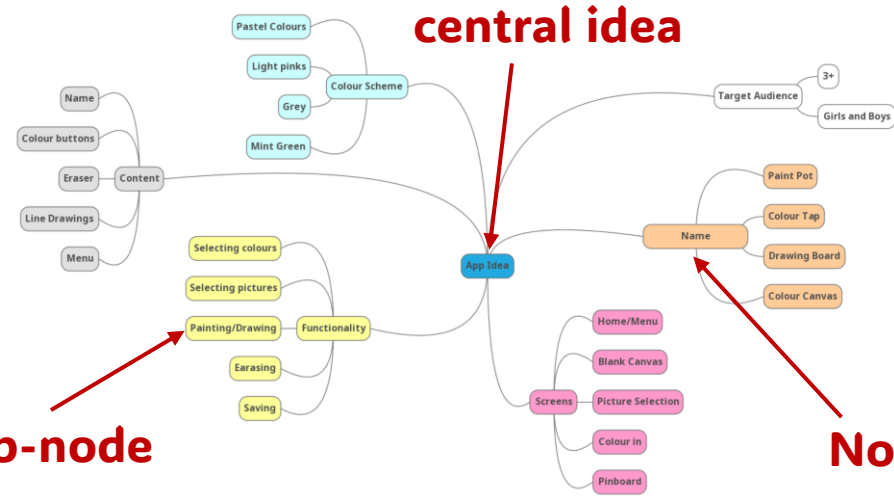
central idea

Pastel Colours
Light pinks
Colour Scheme
Grey
Mint Green

Target Audience
3+
Girls and Boys

Name
Colour buttons
Eraser
Content
Line Drawings
Menu

Name
Paint Pot
Colour Tap
Drawing Board
Colour Canvas

App Idea

Selecting colours
Selecting pictures
Painting/Drawing
Functionality
Earasing
Saving

Home/Menu
Blank Canvas
Screens
Picture Selection
Colour in
Pinboard

b-node

No